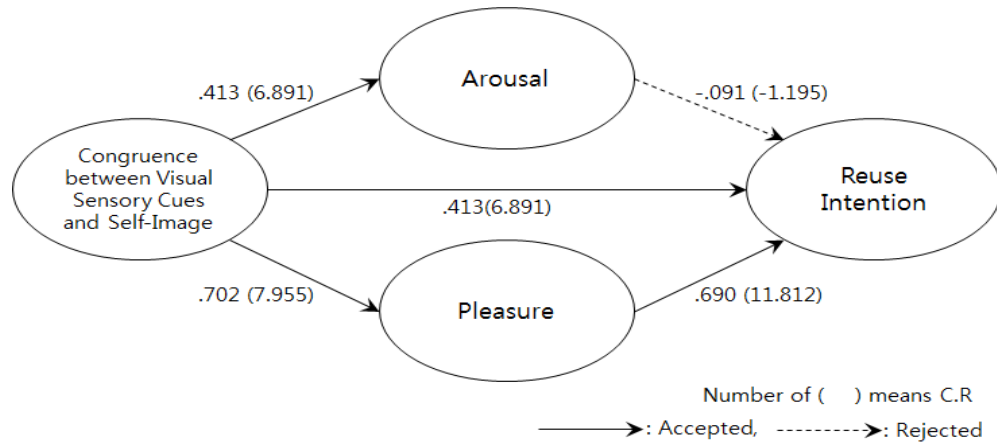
Arousal

.413 (6.891)

-.091 (-1.195)

Congruence between Visual Sensory Cues and Self-Image

.413(6.891)

Reuse Intention

.702 (7.955)

Pleasure

.690 (11.812)

Number of ( ) means C.R

: Accepted, : Rejected